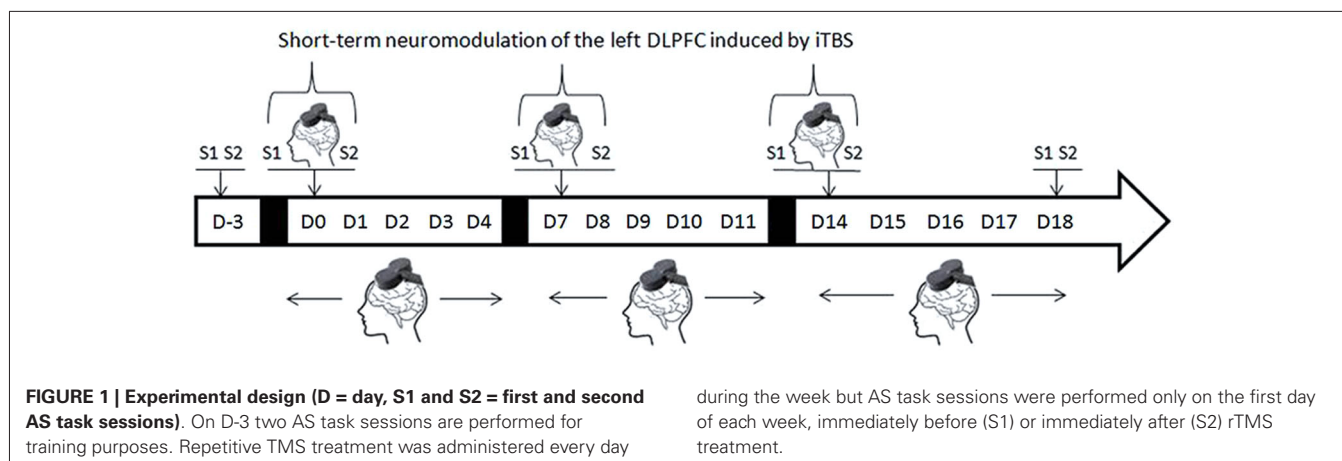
Short-term neuromodulation of the left DLPFC induced by iTBS

S1 S2

S1

S2

S1

S2

S1

S2

S1 S2

D-3

D0 D1 D2 D3 D4

D7 D8 D9 D10 D11

D14 D15 D16 D17 D18

**FIGURE 1 | Experimental design (D = day, S1 and S2 = first and second AS task sessions)**. On D-3 two AS task sessions are performed for training purposes. Repetitive TMS treatment was administered every day during the week but AS task sessions were performed only on the first day of each week, immediately before (S1) or immediately after (S2) rTMS treatment.